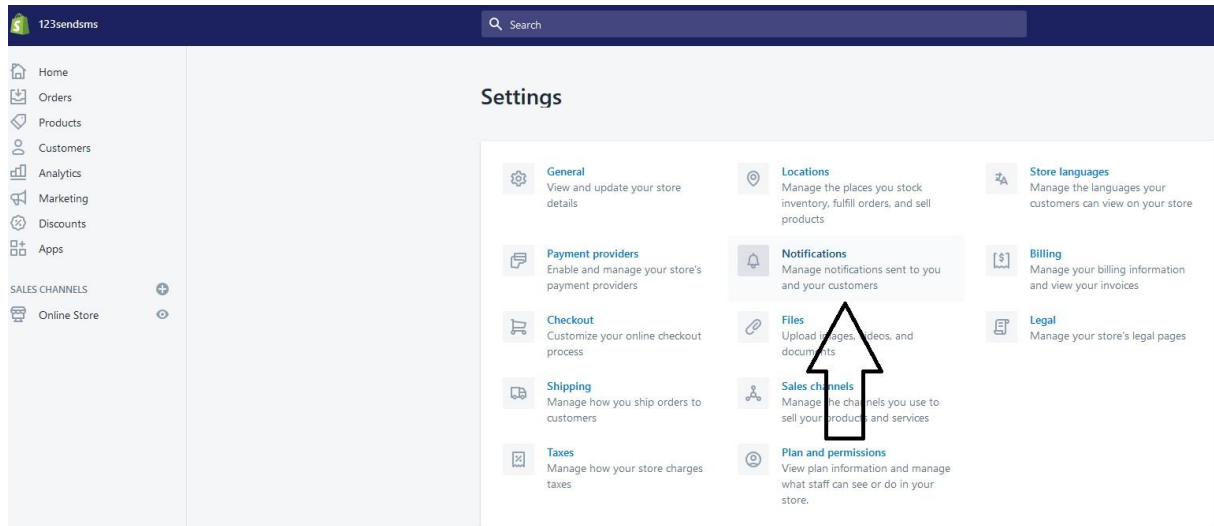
123sendsms

Search

Home
Orders
Products
Customers
Analytics
Marketing
Discounts
Apps

SALES CHANNELS
Online Store

Settings

General
View and update your store details

Locations
Manage the places you stock inventory, fulfill orders, and sell products

Store languages
Manage the languages your customers can view on your store

Payment providers
Enable and manage your store's payment providers

Notifications
Manage notifications sent to you and your customers

Billing
Manage your billing information and view your invoices

Checkout
Customize your online checkout process

Files
Upload i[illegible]deos, and docum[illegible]ts

Legal
Manage your store's legal pages

Shipping
Manage how you ship orders to customers

Sales ch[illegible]nels
Manag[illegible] cha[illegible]nels you use to sell you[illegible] and services

Taxes
Manage how your store charges taxes

Plan and permissions
View plan information and manage what staff can see or do in your store.